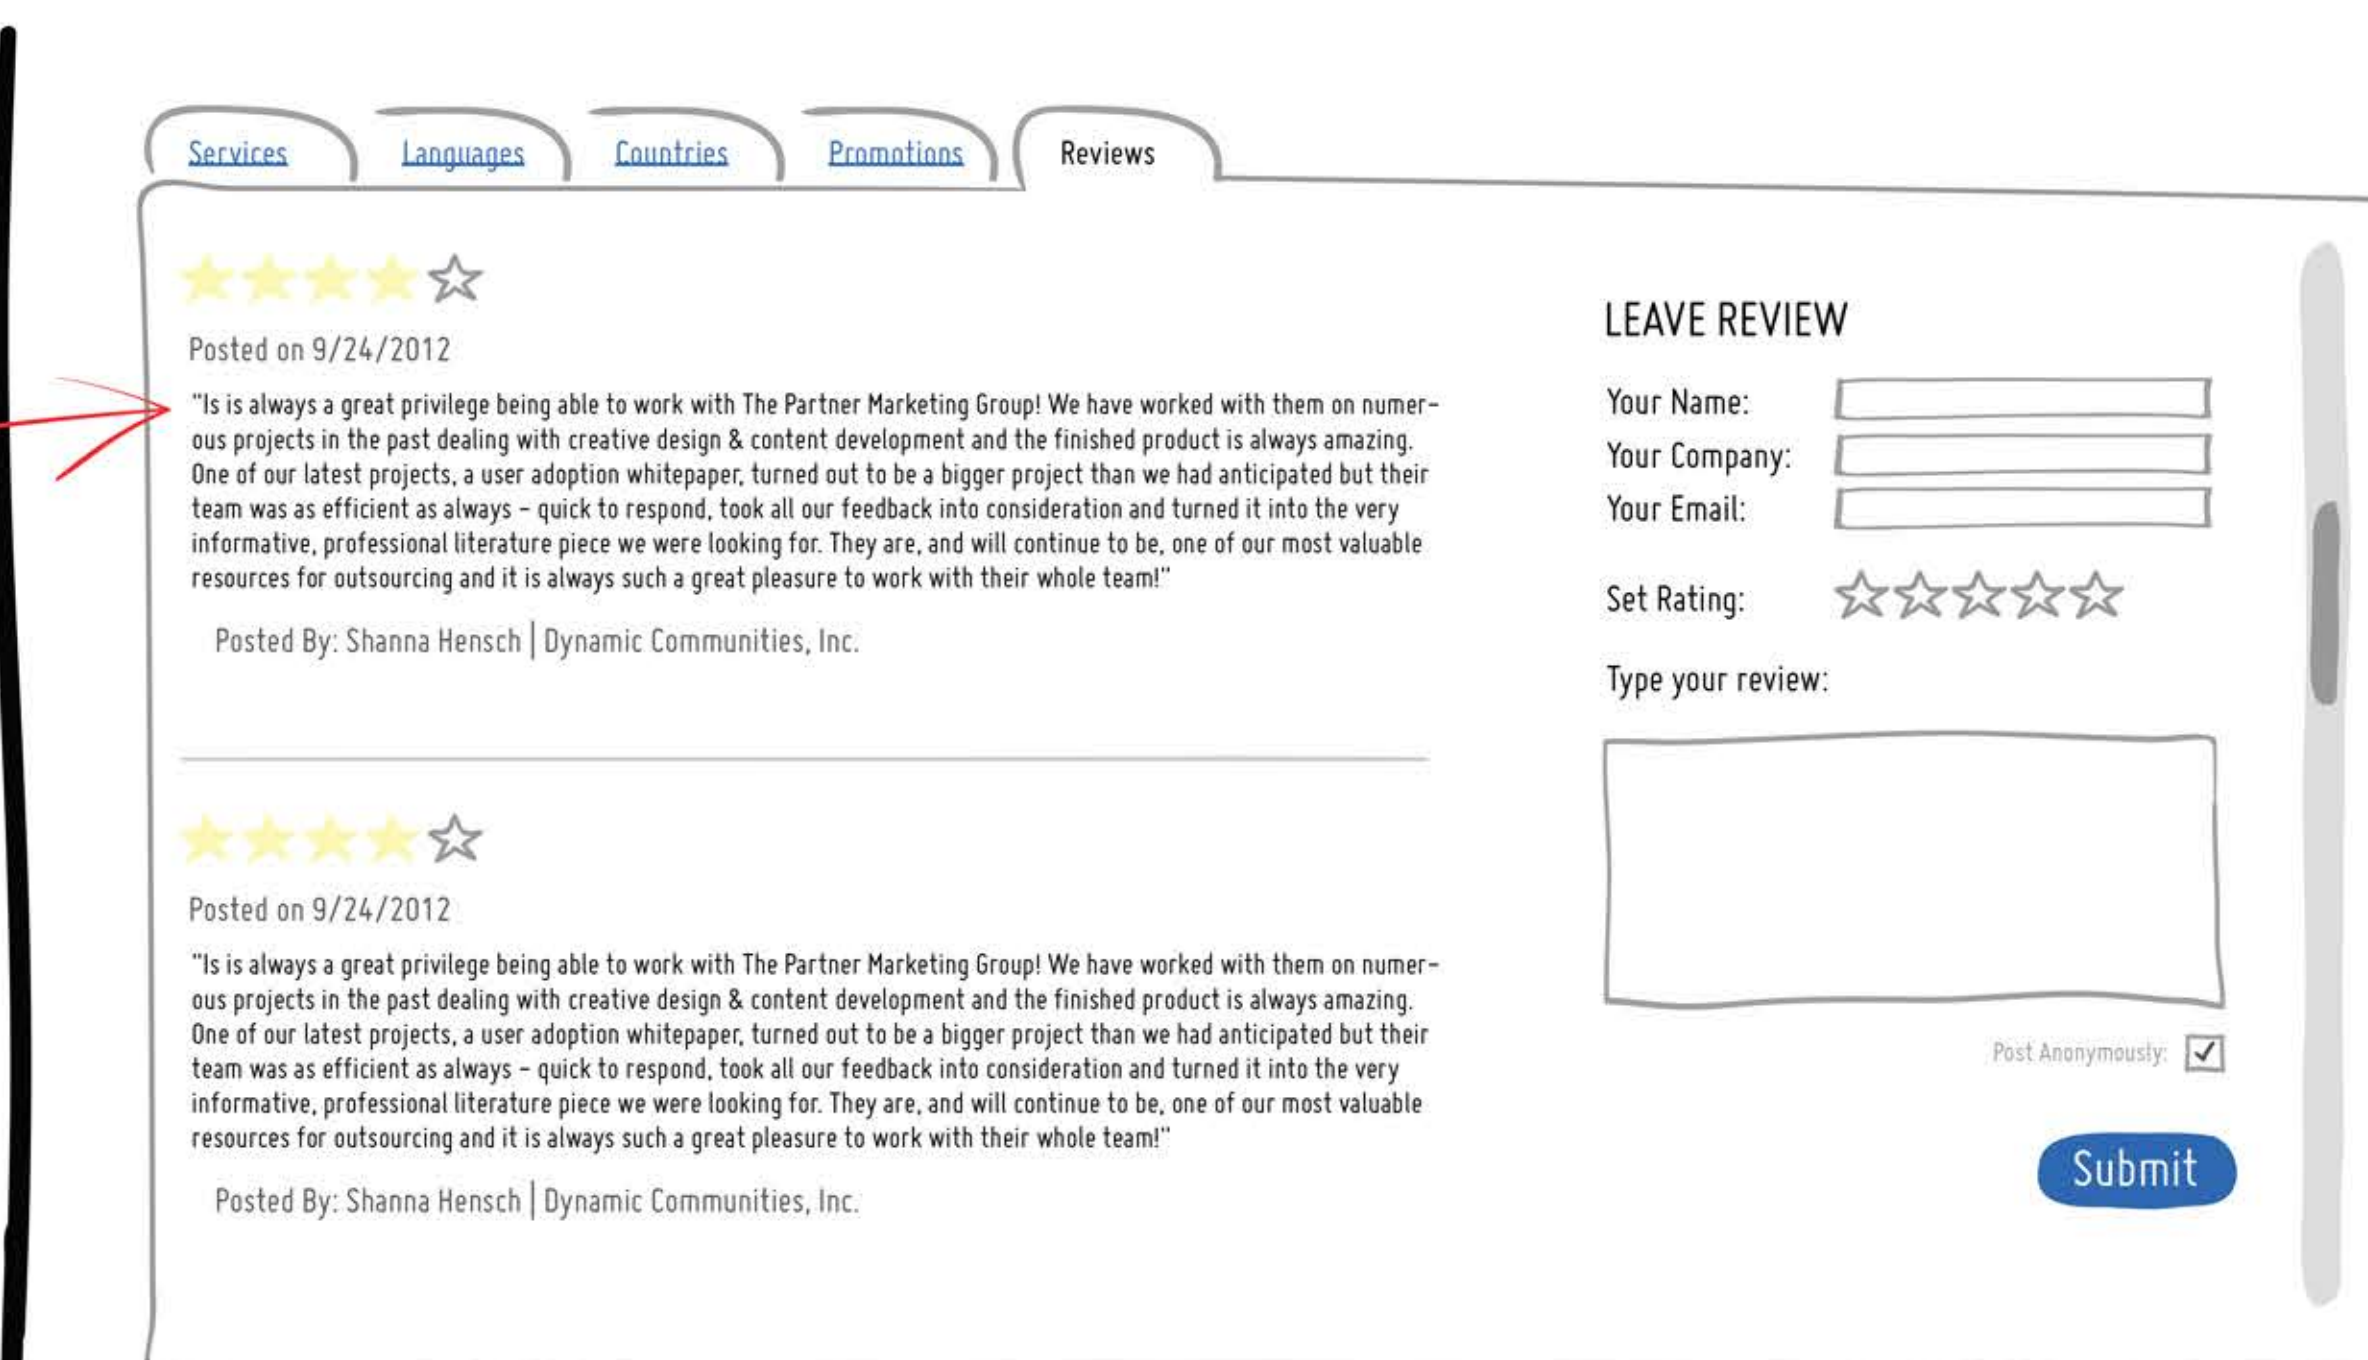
Services Languages Countries Promotions Reviews

Posted on 9/24/2012

"Is is always a great privilege being able to work with The Partner Marketing Group! We have worked with them on numerous projects in the past dealing with creative design & content development and the finished product is always amazing. One of our latest projects, a user adoption whitepaper, turned out to be a bigger project than we had anticipated but their team was as efficient as always - quick to respond, took all our feedback into consideration and turned it into the very informative, professional literature piece we were looking for. They are, and will continue to be, one of our most valuable resources for outsourcing and it is always such a great pleasure to work with their whole team!"

Posted By: Shanna Hensch | Dynamic Communities, Inc.

Posted on 9/24/2012

"Is is always a great privilege being able to work with The Partner Marketing Group! We have worked with them on numerous projects in the past dealing with creative design & content development and the finished product is always amazing. One of our latest projects, a user adoption whitepaper, turned out to be a bigger project than we had anticipated but their team was as efficient as always - quick to respond, took all our feedback into consideration and turned it into the very informative, professional literature piece we were looking for. They are, and will continue to be, one of our most valuable resources for outsourcing and it is always such a great pleasure to work with their whole team!"

Posted By: Shanna Hensch | Dynamic Communities, Inc.

LEAVE REVIEW

Your Name:
Your Company:
Your Email:

Set Rating:

Type your review:

Post Anonymously: ✓

Submit